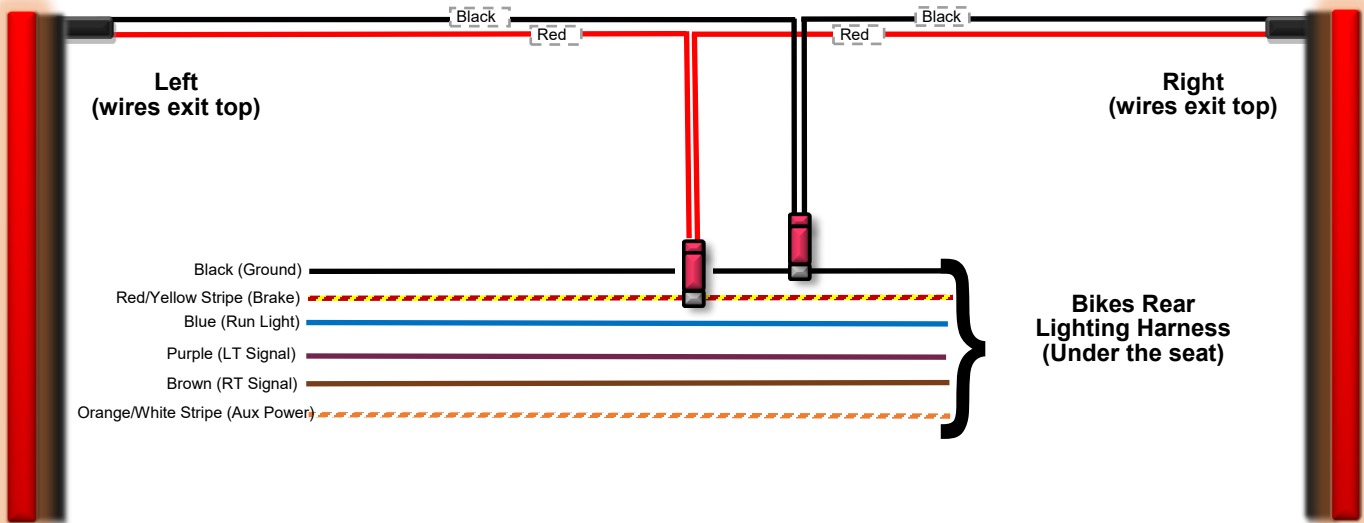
Black
Black
Red
Red

Left
(wires exit top)

Right
(wires exit top)

Black (Ground)
Red/Yellow Stripe (Brake)
Blue (Run Light)
Purple (LT Signal)
Brown (RT Signal)
Orange/White Stripe (Aux Power)

Bikes Rear
Lighting Harness
(Under the seat)